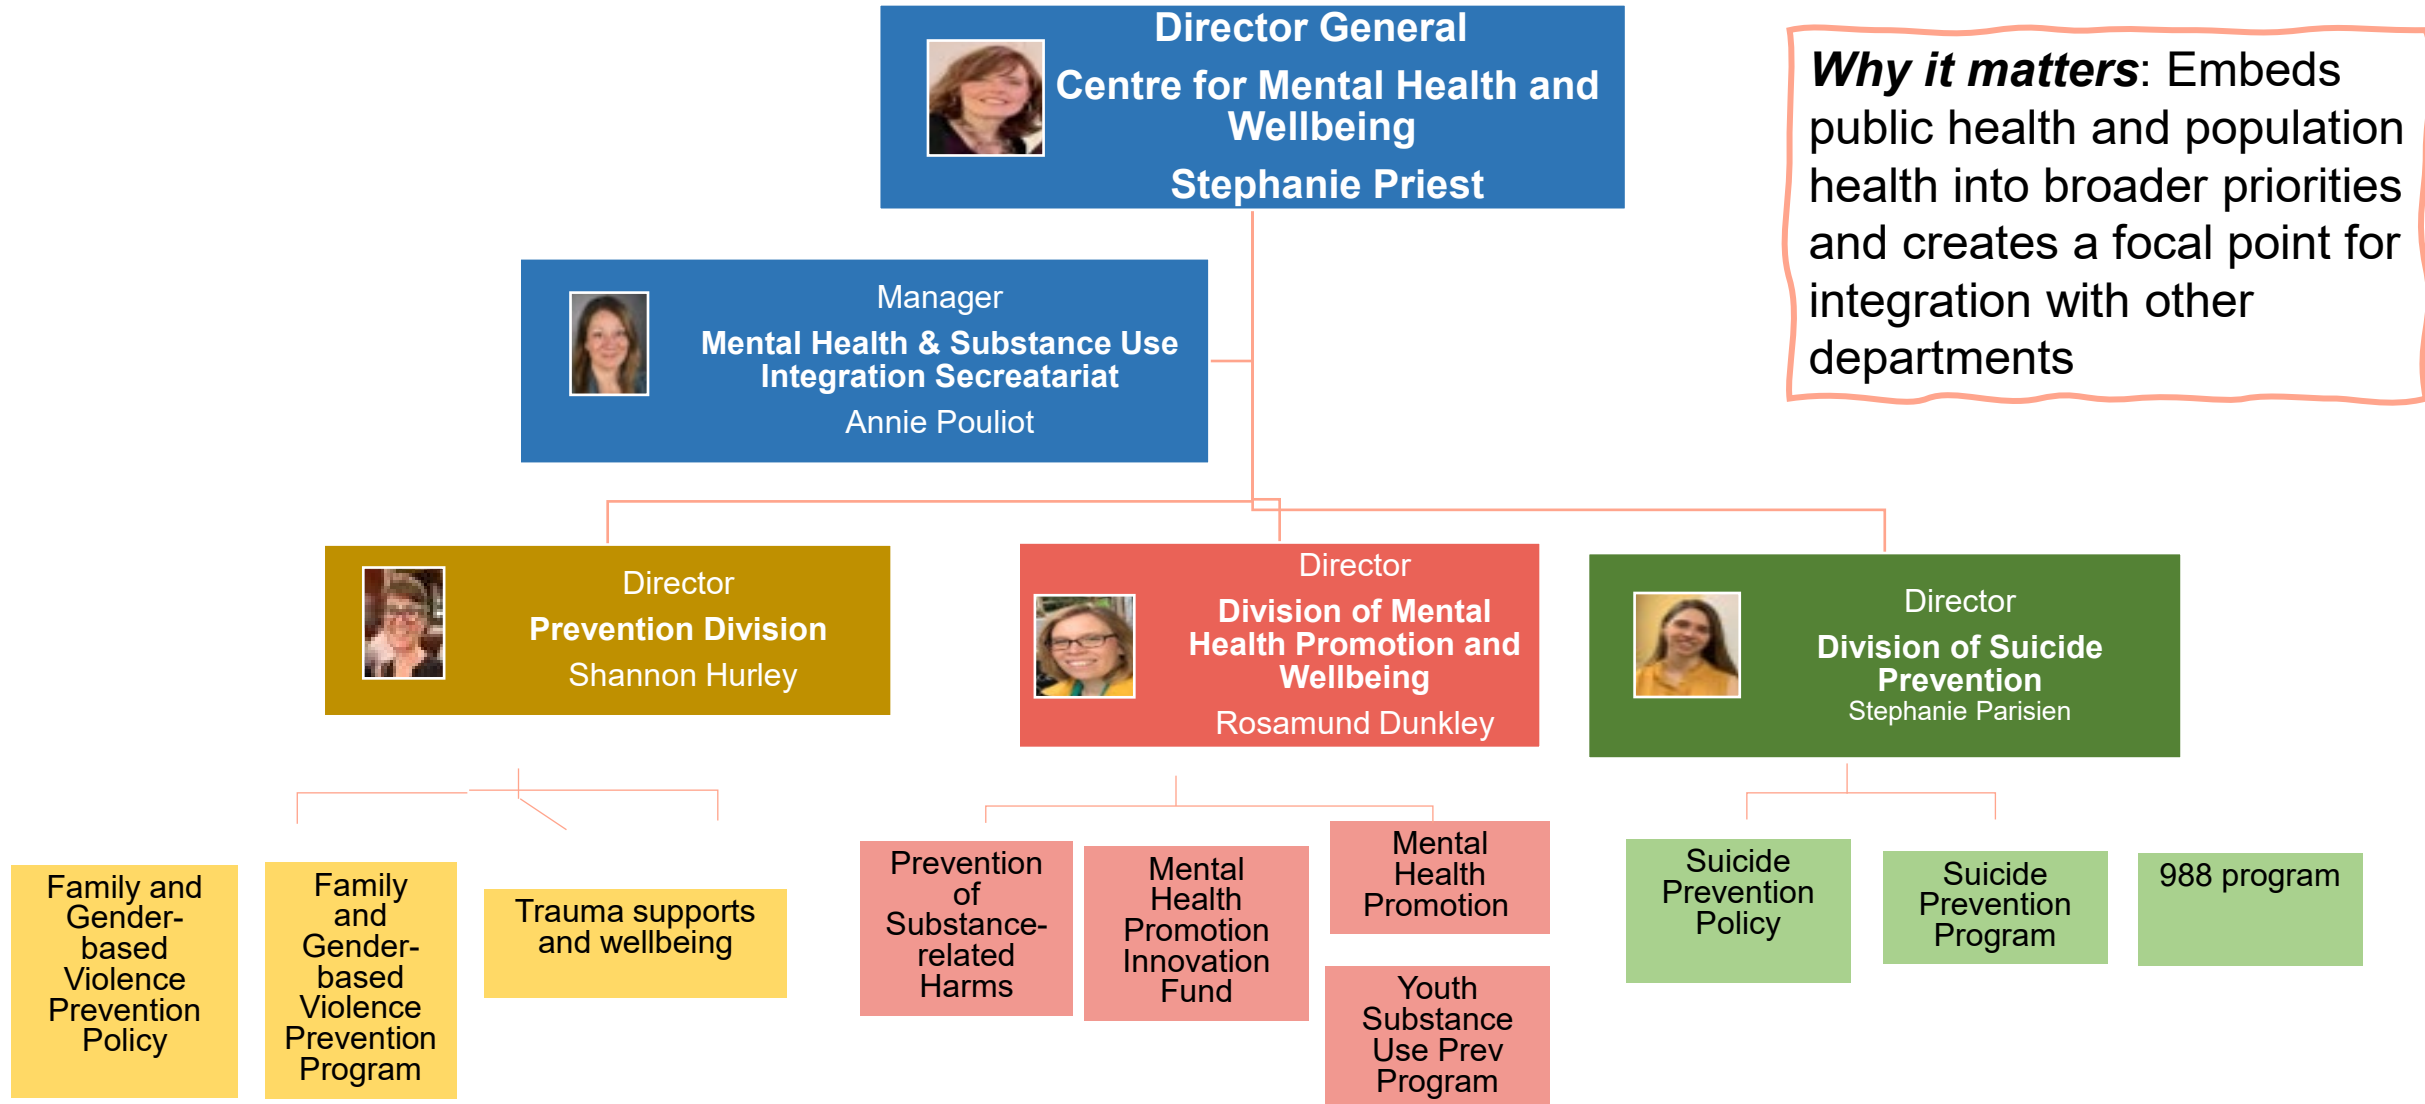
Director General
Centre for Mental Health and Wellbeing
Stephanie Priest

**Why it matters**: Embeds public health and population health into broader priorities and creates a focal point for integration with other departments

Manager
Mental Health & Substance Use Integration Secreatariat
Annie Pouliot

Director
Prevention Division
Shannon Hurley

Director
Division of Mental Health Promotion and Wellbeing
Rosamund Dunkley

Director
Division of Suicide Prevention
Stephanie Parisien

Family and Gender-based Violence Prevention Policy

Family and Gender-based Violence Prevention Program

Trauma supports and wellbeing

Prevention of Substance-related Harms

Mental Health Promotion Innovation Fund

Mental Health Promotion

Youth Substance Use Prev Program

Suicide Prevention Policy

Suicide Prevention Program

988 program